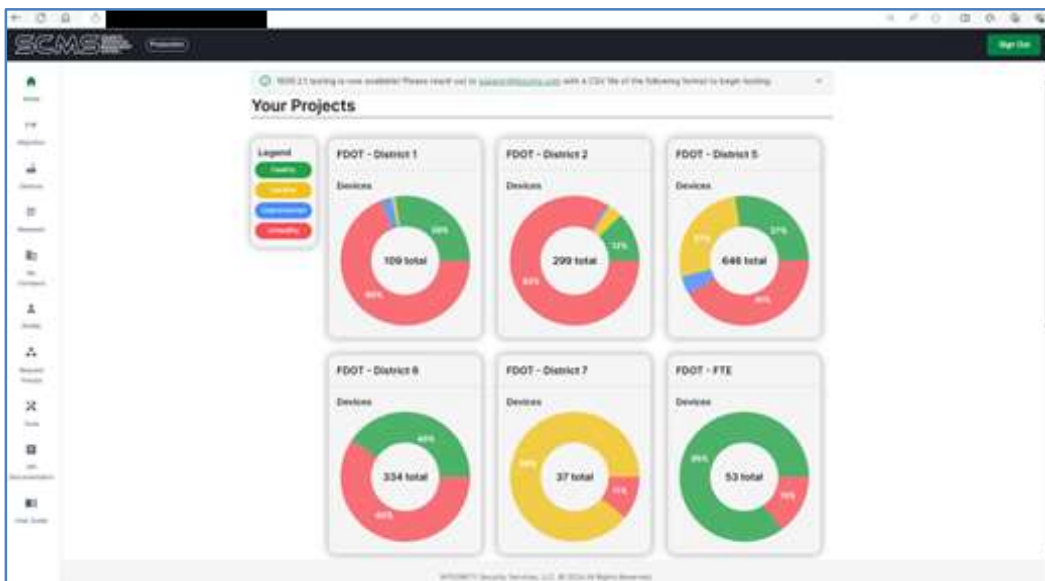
SCMS

Production

Sign Out

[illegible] testing is now available! Please reach out to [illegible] with a CSV file of the following format to begin testing.

Your Projects

Legend
Healthy
Inactive
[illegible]
Unhealthy

FDOT - District 1
Devices
109 total

FDOT - District 2
Devices
299 total

FDOT - District 5
Devices
646 total

FDOT - District 6
Devices
334 total

FDOT - District 7
Devices
37 total

FDOT - FTE
Devices
53 total

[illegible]